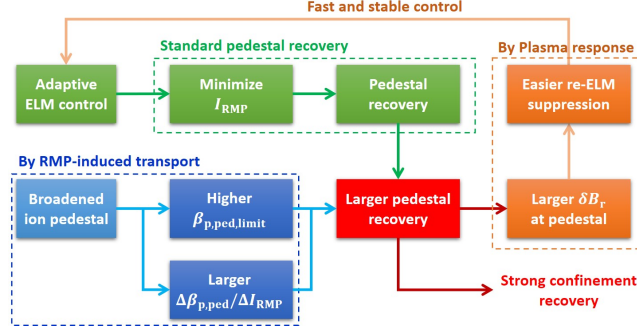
Fast and stable control

Standard pedestal recovery

By Plasma response

Adaptive ELM control

Minimize $I_{\mathrm{RMP}}$

Pedestal recovery

Easier re-ELM suppression

By RMP-induced transport

Broadened ion pedestal

Higher $\beta_{\mathrm{p,ped,limit}}$

Larger pedestal recovery

Larger $\delta B_r$ at pedestal

Larger $\Delta\beta_{\mathrm{p,ped}}/\Delta I_{\mathrm{RMP}}$

Strong confinement recovery